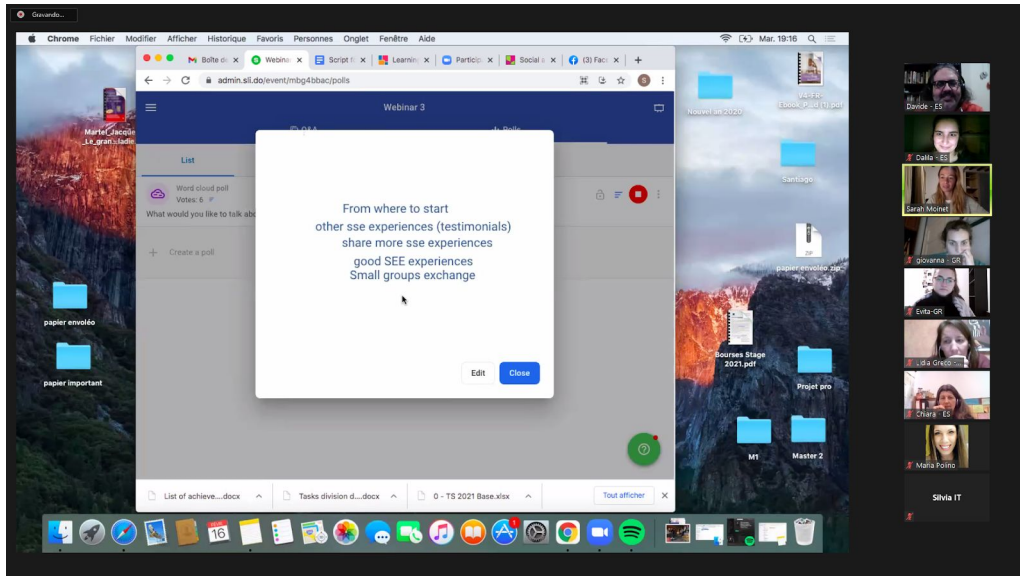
Gravando...

Chrome Fichier Modifier Afficher Historique Favoris Personnes Onglet Fenêtre Aide

Mar. 19:16

Boîte de | Webinar | Script | Learnin | Particip | Social | (3) Face

admin.sli.do/event/mbg4bbac/polls

Webinar 3

List

Word cloud poll
Votes: 6

What would you like to talk ab

Create a poll

From where to start
other sse experiences (testimonials)
share more sse experiences
good SEE experiences
Small groups exchange

Edit Close

List of achieve....docx
Tasks division d....docx
0 - TS 2021 Base.xlsx
Tout afficher

Martel_Jacque Le_gran...adie

papier envolé

papier important

Nouveau en 2020

04-FR Ebook_P...d (1).pdf

Santiago

papier envolée.zip

Bourses Stage 2021.pdf

Projet pro

M1

Master 2

16

Davide - ES
Dalila - ES
Sarah Mcinet
giovanna - GR
Evita-GR
Lidia Greco -
Chiara - ES
Maria Polino
Silvia IT